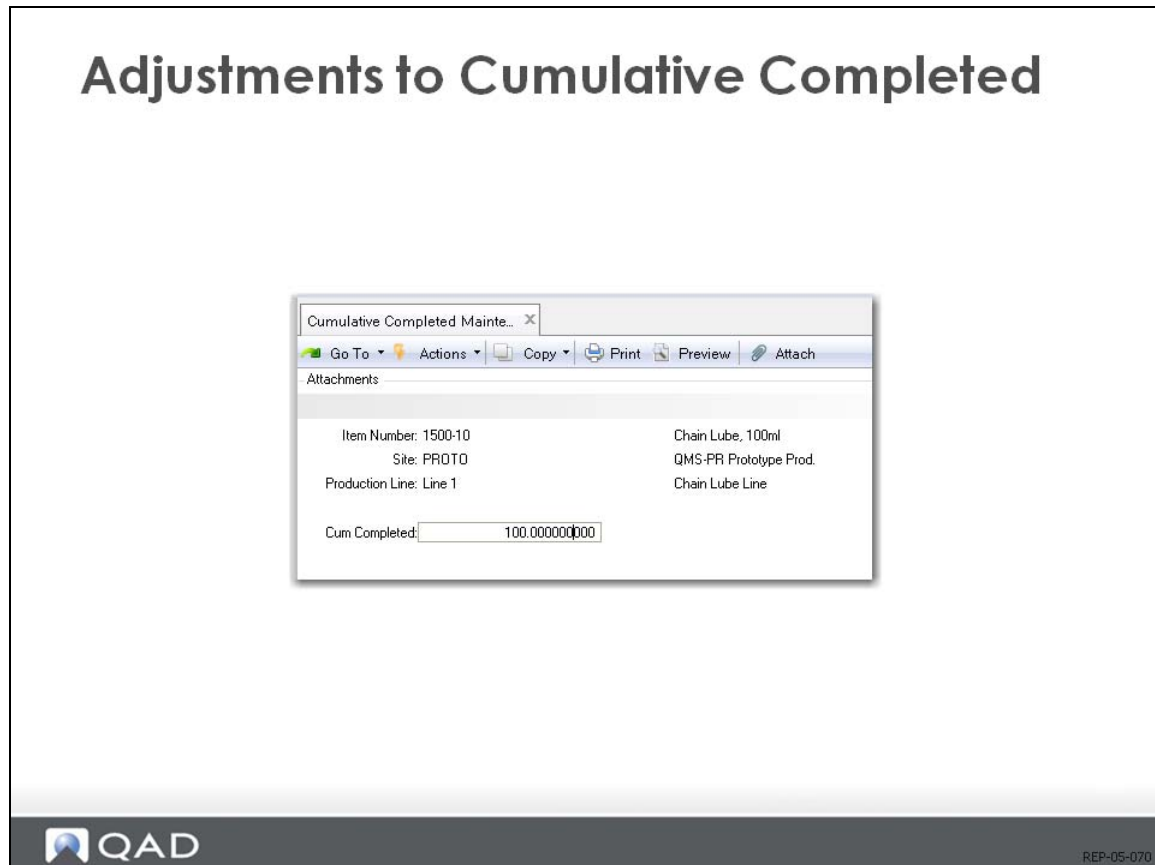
Adjustments to Cumulative Completed

Cumulative Completed Mainte... ×

Go To ▾ Actions ▾ Copy ▾ Print Preview Attach

Attachments

Item Number: 1500-10
Site: PROTO
Production Line: Line 1

Chain Lube, 100ml
QMS-PR Prototype Prod.
Chain Lube Line

Cum Completed: 100.000000000

QAD

REP-05-070